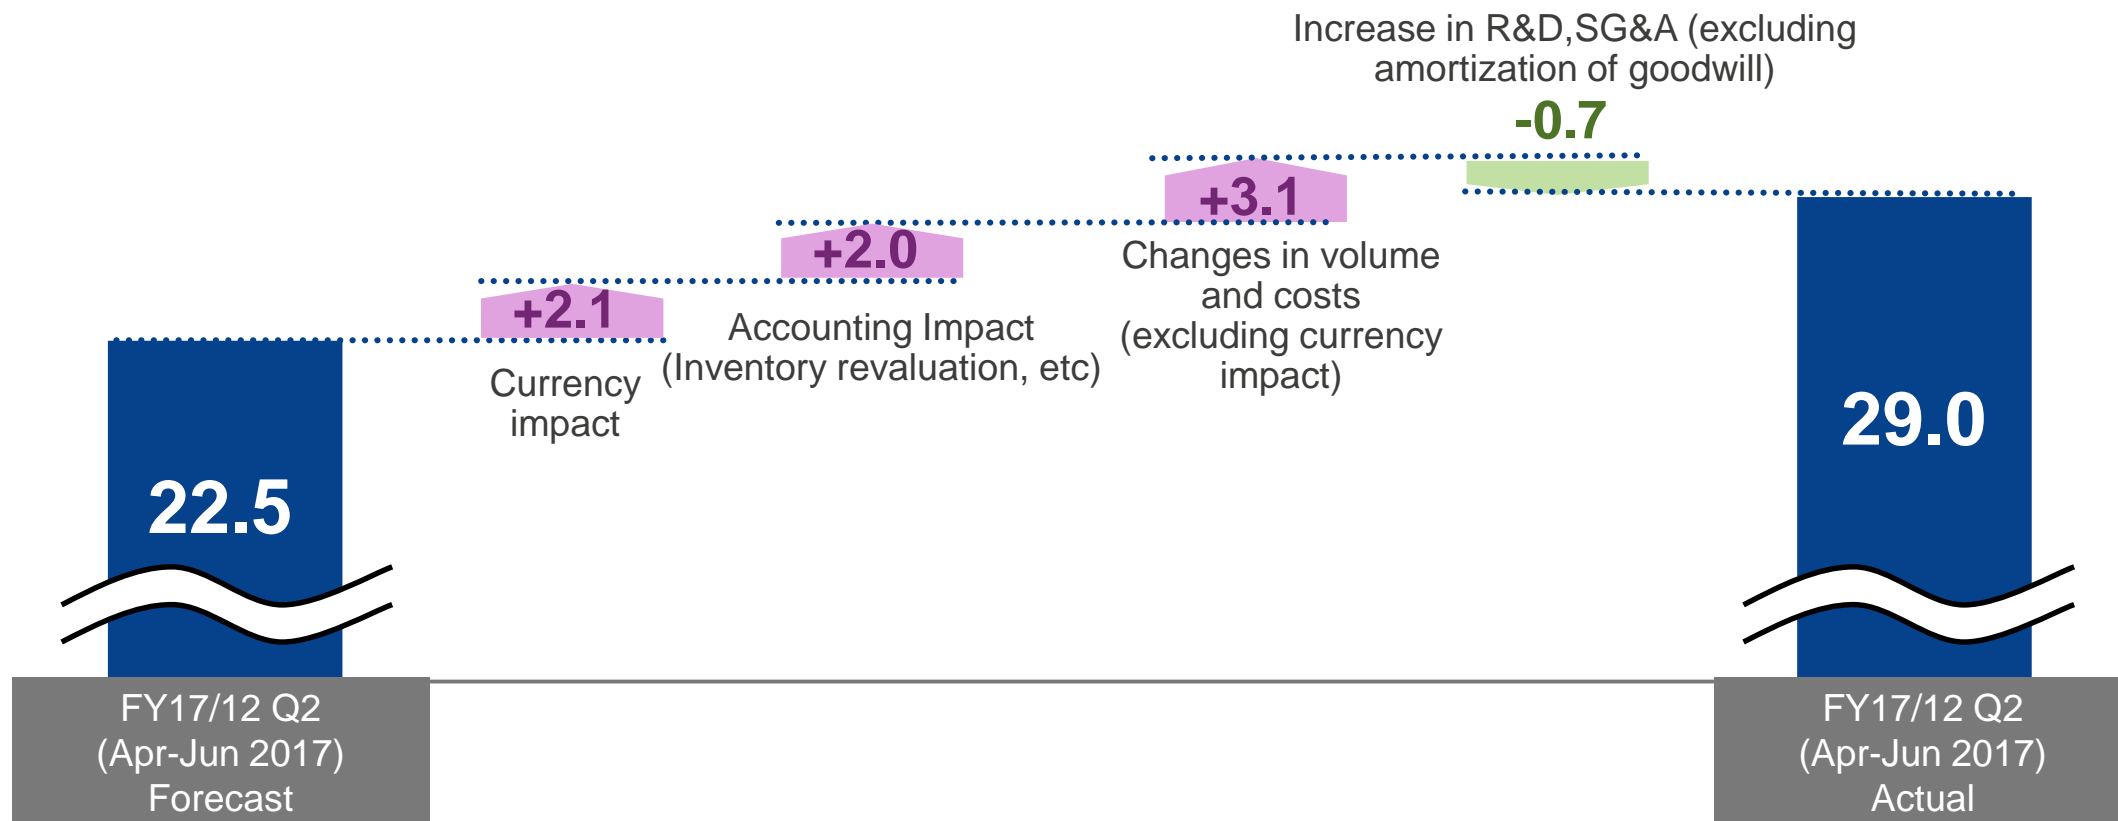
Increase in R&D,SG&A (excluding amortization of goodwill)

-0.7

+3.1

+2.0

+2.1

Changes in volume and costs (excluding currency impact)

Accounting Impact (Inventory revaluation, etc)

Currency impact

22.5

29.0

FY17/12 Q2 (Apr-Jun 2017) Forecast

FY17/12 Q2 (Apr-Jun 2017) Actual